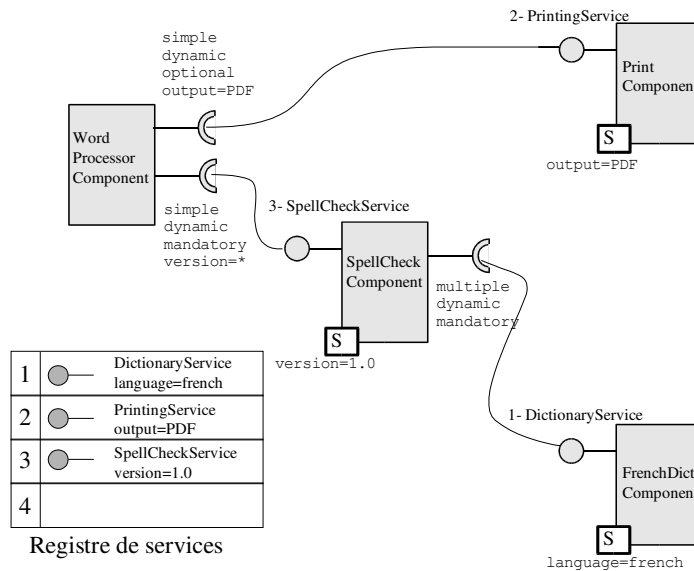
2- PrintingService

simple
dynamic
optional
output=PDF

Print
Componen

Word
Processor
Component

S
output=PDF

simple
dynamic
mandatory
version=*

3- SpellCheckService

SpellCheck
Component

multiple
dynamic
mandatory

S
version=1.0

| 1 | DictionaryService language=french |
|---|---|
| 2 | PrintingService output=PDF |
| 3 | SpellCheckService version=1.0 |
| 4 | |

Registre de services

1- DictionaryService

FrenchDict
Componen

S
language=french